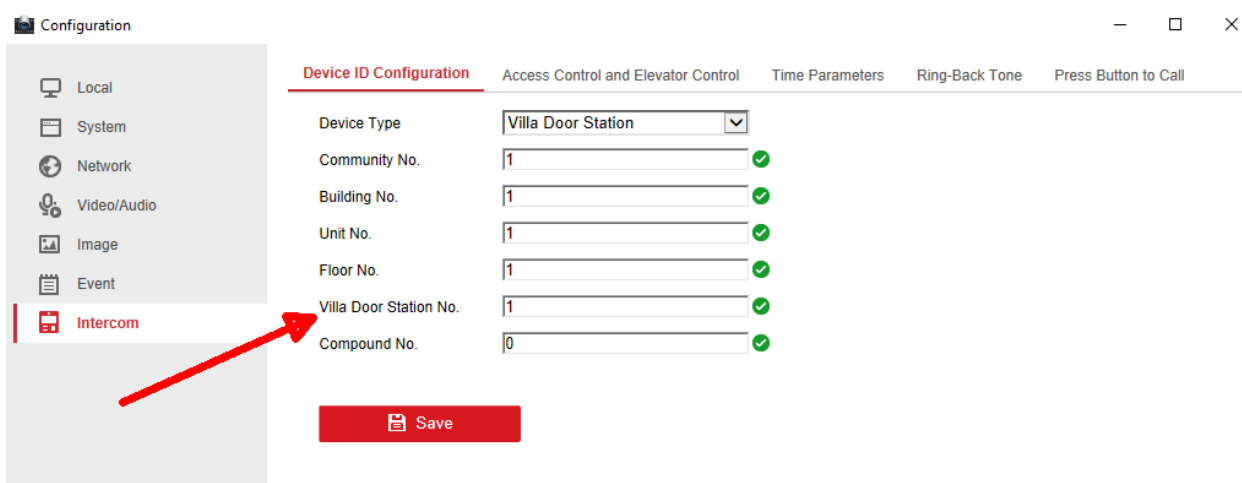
Configuration

Local
System
Network
Video/Audio
Image
Event
Intercom

Device ID Configuration
Access Control and Elevator Control
Time Parameters
Ring-Back Tone
Press Button to Call

| | |
|---|---|
| Device Type | Villa Door Station |
| Community No. | 1 |
| Building No. | 1 |
| Unit No. | 1 |
| Floor No. | 1 |
| Villa Door Station No. | 1 |
| Compound No. | 0 |

Save